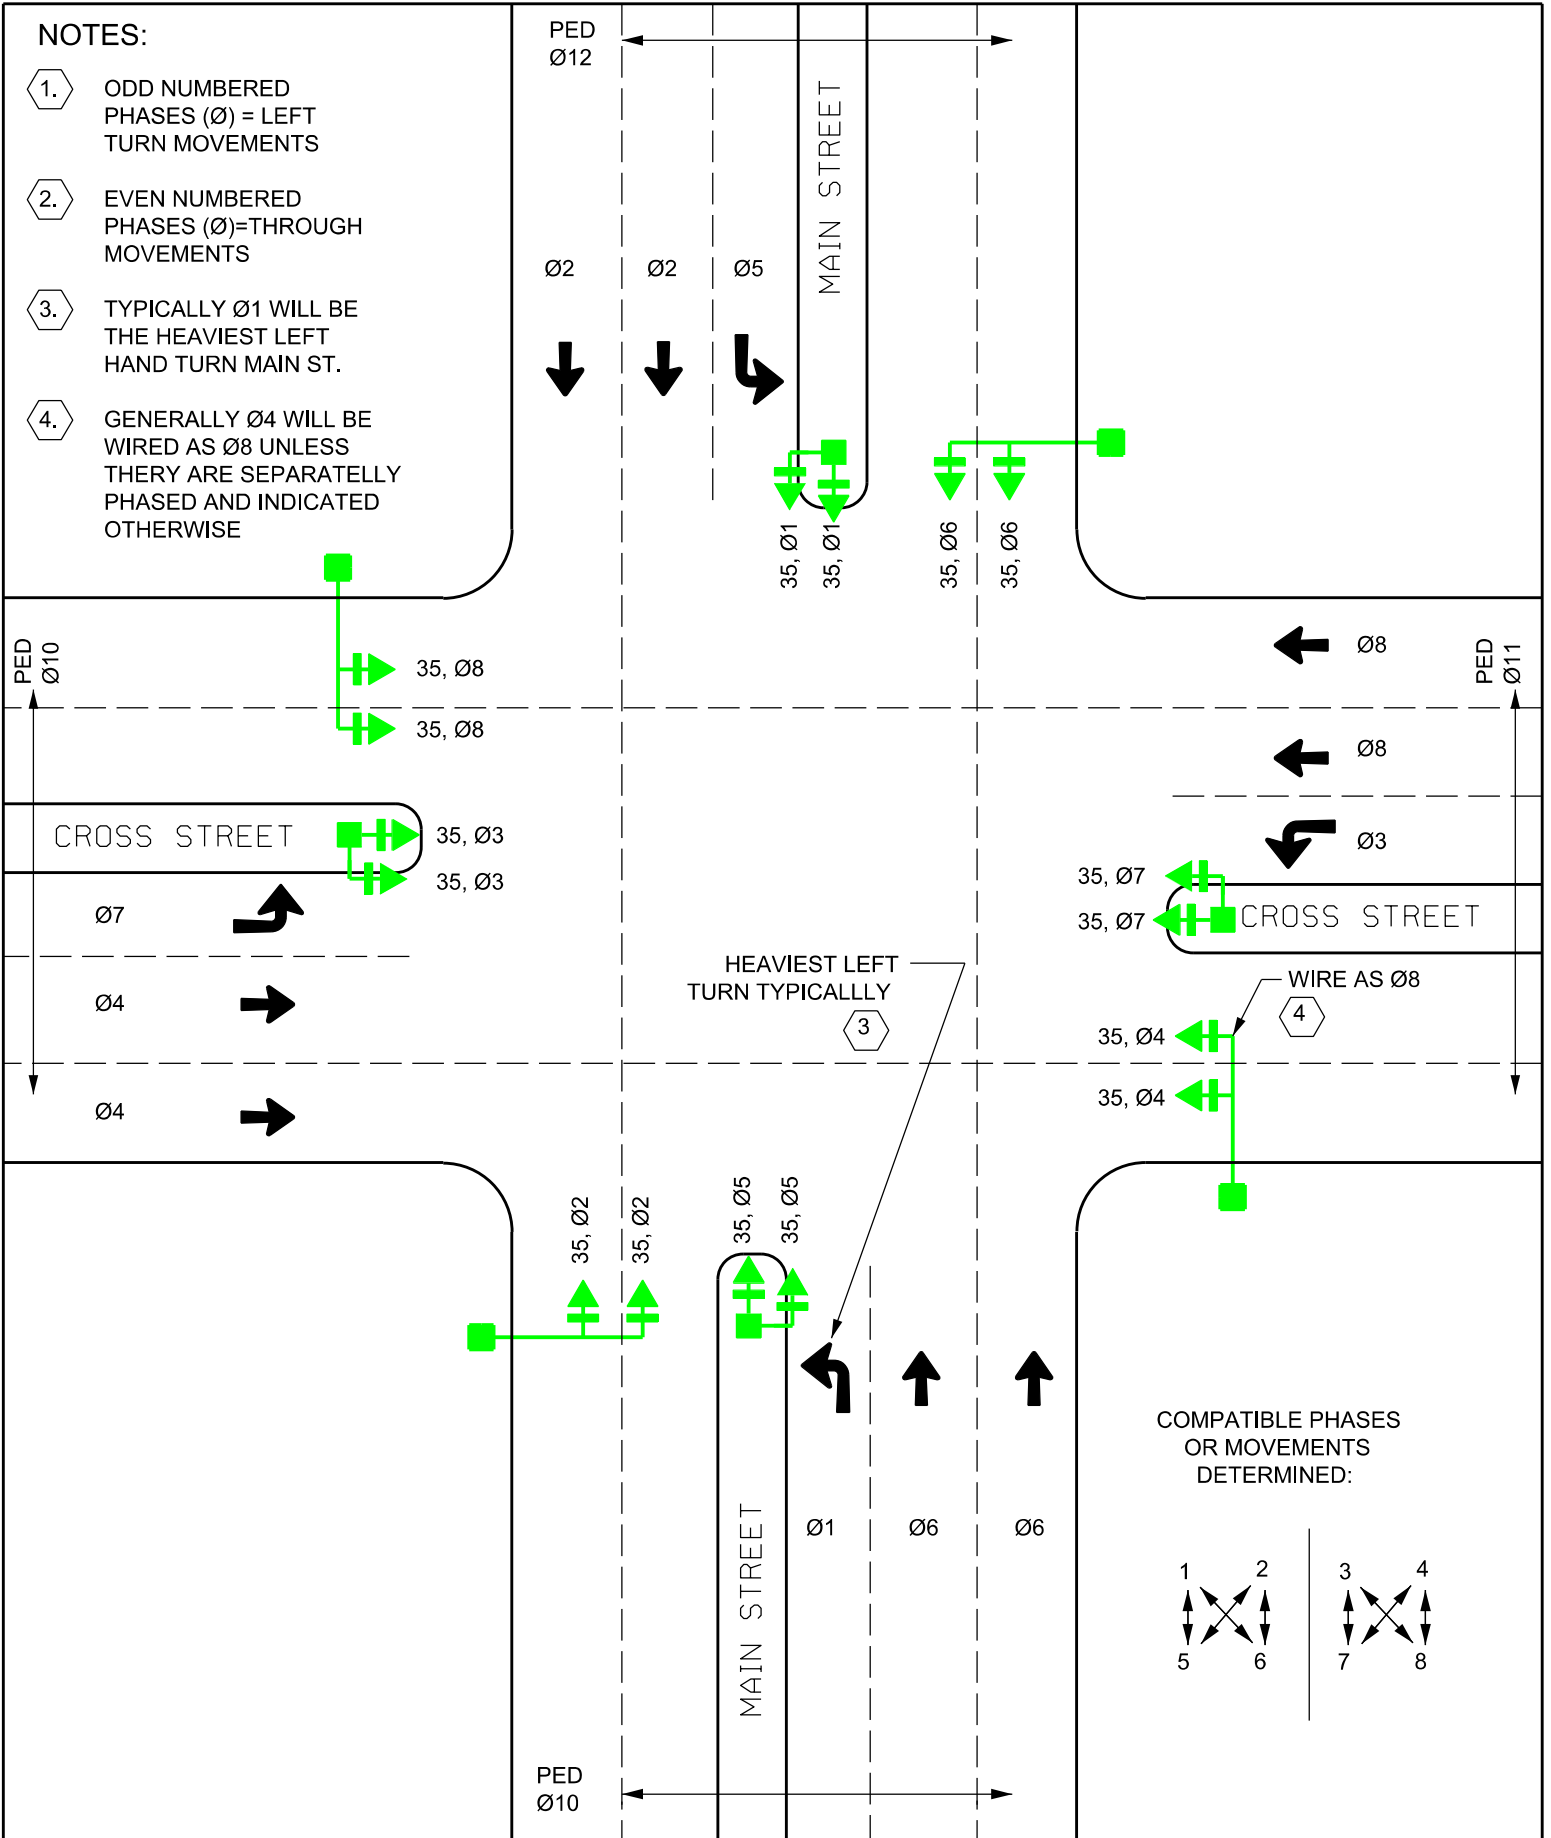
NOTES:

1. ODD NUMBERED PHASES (Ø) = LEFT TURN MOVEMENTS

2. EVEN NUMBERED PHASES (Ø)=THROUGH MOVEMENTS

3. TYPICALLY Ø1 WILL BE THE HEAVIEST LEFT HAND TURN MAIN ST.

4. GENERALLY Ø4 WILL BE WIRED AS Ø8 UNLESS THERY ARE SEPARATELLY PHASED AND INDICATED OTHERWISE

PED Ø12

MAIN STREET

Ø2 Ø2 Ø5

35, Ø1 35, Ø1 35, Ø6 35, Ø6

PED Ø10

35, Ø8
35, Ø8

Ø8
Ø8
Ø3

PED Ø11

CROSS STREET

35, Ø3
35, Ø3

35, Ø7
35, Ø7

CROSS STREET

Ø7

Ø4

Ø4

HEAVIEST LEFT TURN TYPICALLLY
3

WIRE AS Ø8
4

35, Ø4
35, Ø4

35, Ø2 35, Ø2 35, Ø5 35, Ø5

COMPATIBLE PHASES OR MOVEMENTS DETERMINED:

MAIN STREET

Ø1 Ø6 Ø6

1 2
5 6

3 4
7 8

PED Ø10